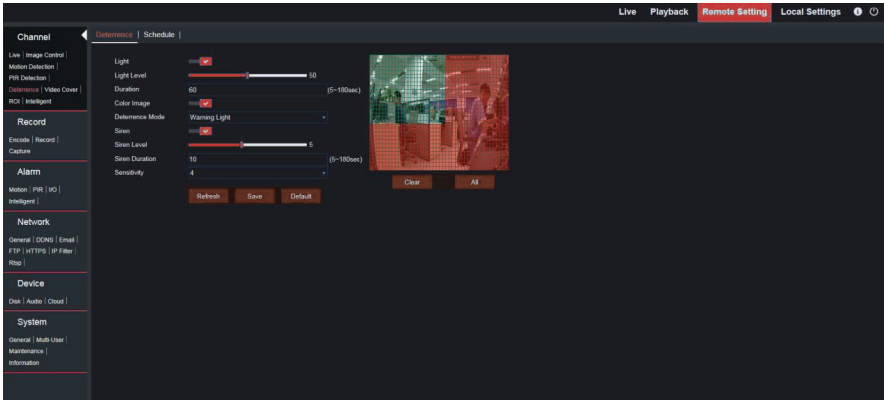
Live | Playback | Remote Setting | Local Settings

Channel

Live | Image Control | Motion Detection | PIR Detection | Deterrence | Video Cover | ROI | Intelligent

Record

Encode | Record | Capture

Alarm

Motion | PIR | I/O | Intelligent |

Network

General | DDNS | Email | FTP | HTTPS | IP Filter | Rtsp |

Device

Disk | Audio | Cloud |

System

General | Multi-User | Maintenance | Information

Deterrence | Schedule |

| | | |
|---|---|---|
| Light | | |
| Light Level | 50 | |
| Duration | 60 | (5~180sec) |
| Color Image | | |
| Deterrence Mode | Warning Light | |
| Siren | | |
| Siren Level | 5 | |
| Siren Duration | 10 | (5~180sec) |
| Sensitivity | 4 | |

Refresh | Save | Default

Clear | All